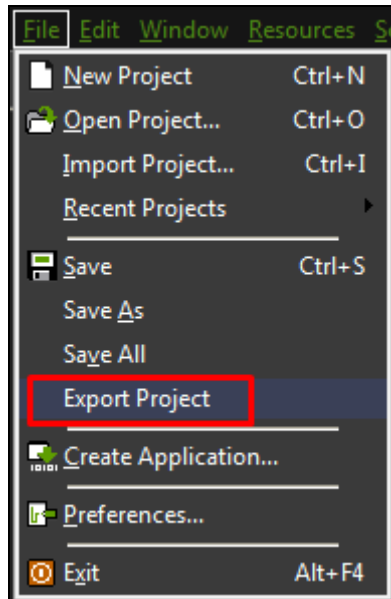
File Edit Window Resources S

New Project Ctrl+N
Open Project... Ctrl+O
Import Project... Ctrl+I
Recent Projects
Save Ctrl+S
Save As
Save All
Export Project
Create Application...
Preferences...
Exit Alt+F4